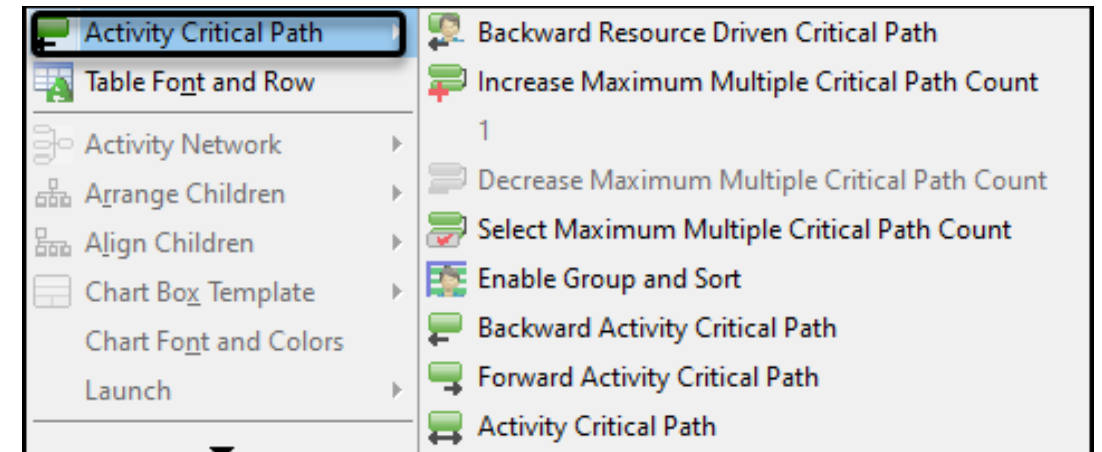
Activity Critical Path
Table Font and Row
Activity Network
Arrange Children
Align Children
Chart Box Template
Chart Font and Colors
Launch

Backward Resource Driven Critical Path
Increase Maximum Multiple Critical Path Count
1
Decrease Maximum Multiple Critical Path Count
Select Maximum Multiple Critical Path Count
Enable Group and Sort
Backward Activity Critical Path
Forward Activity Critical Path
Activity Critical Path